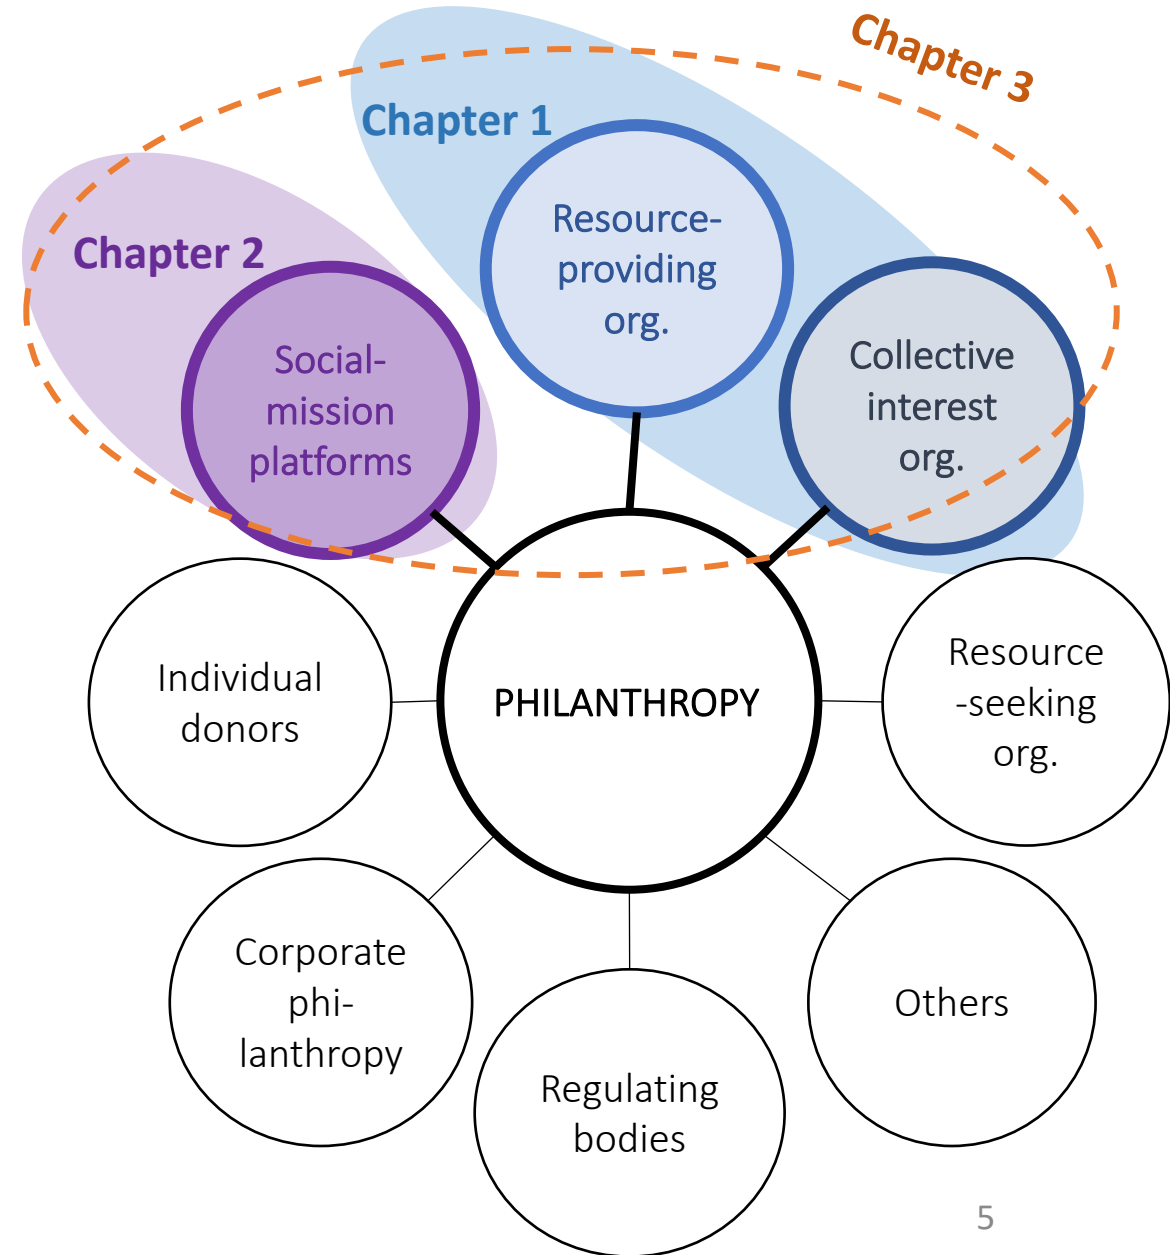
Chapter 3

Chapter 1

Chapter 2

Resource-providing org.

Social-mission platforms

Collective interest org.

PHILANTHROPY

Individual donors

Resource-seeking org.

Corporate philanthropy

Others

Regulating bodies

5